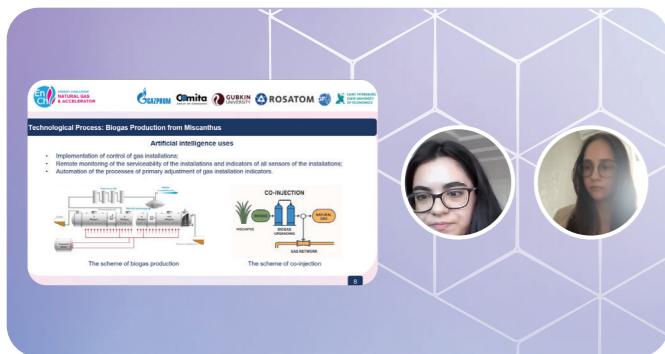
EnCh ENERGY CHALLENGE NATURAL GAS & ACCELERATOR

GAZPROM Comita GUBKIN UNIVERSITY ROSATOM SAINT PETERSBURG STATE UNIVERSITY OF ECONOMICS

Technological Process: Biogas Production from Miscanthus

Artificial intelligence uses

- Implementation of control of gas installations;
- Remote monitoring of the serviceability of the installations and indicators of all sensors of the installations;
- Automation of the processes of primary adjustment of gas installation indicators.

CO-INJECTION

BIOGAS

BIOGAS UPGRADING

NATURAL GAS

MISCANTHUS

GAS NETWORK

The scheme of biogas production

The scheme of co-injection

8